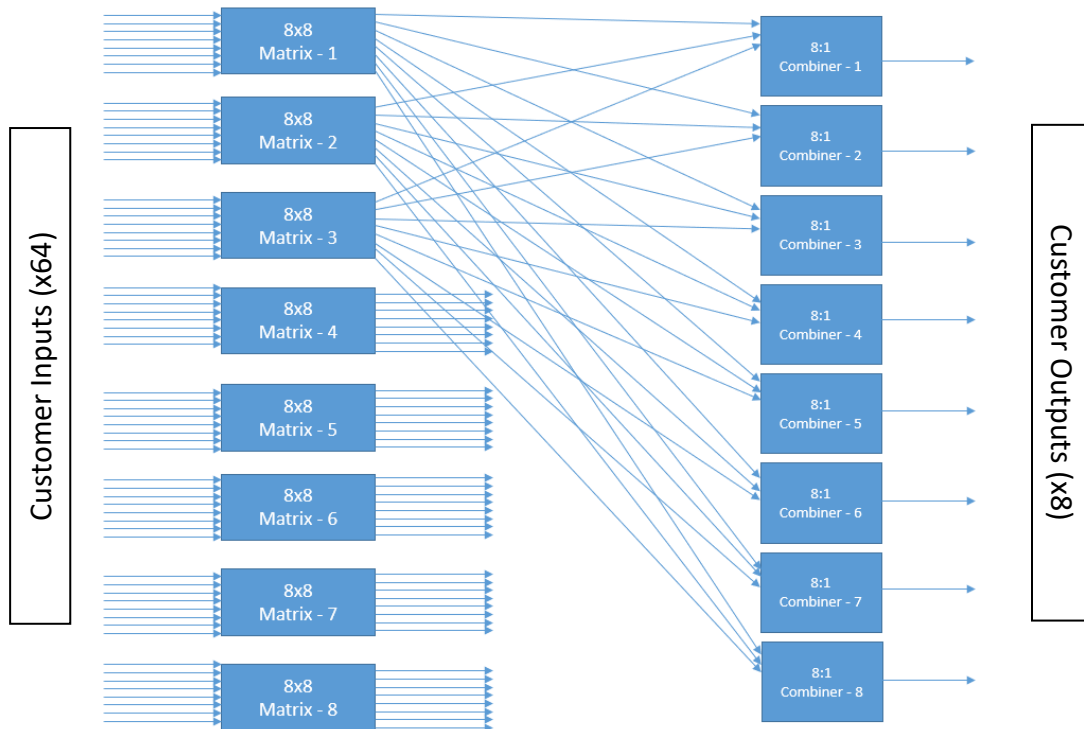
Customer Inputs (x64)

8x8
Matrix - 1

8x8
Matrix - 2

8x8
Matrix - 3

8x8
Matrix - 4

8x8
Matrix - 5

8x8
Matrix - 6

8x8
Matrix - 7

8x8
Matrix - 8

8:1
Combiner - 1

8:1
Combiner - 2

8:1
Combiner - 3

8:1
Combiner - 4

8:1
Combiner - 5

8:1
Combiner - 6

8:1
Combiner - 7

8:1
Combiner - 8

Customer Outputs (x8)